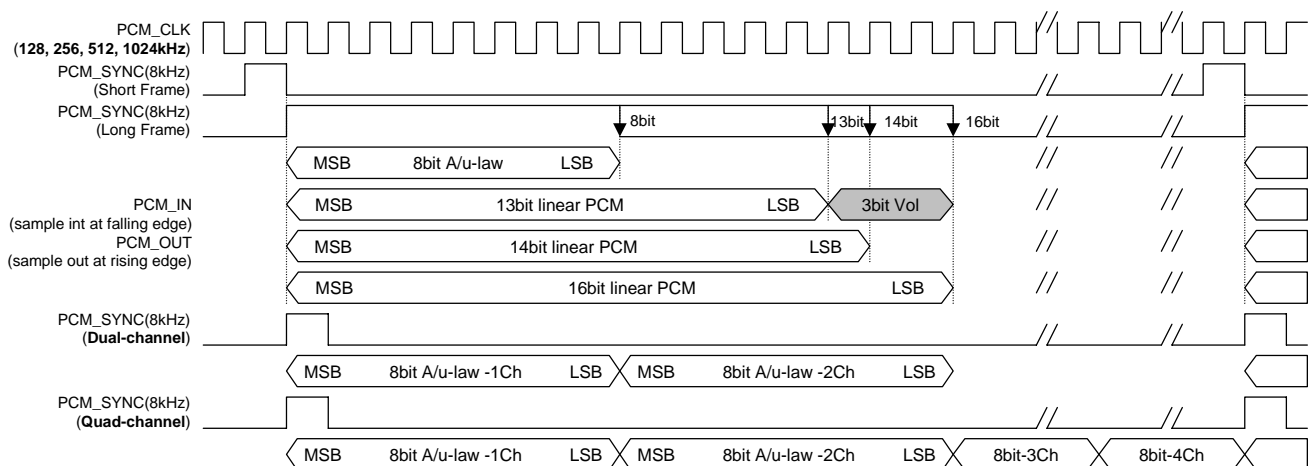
PCM_CLK
(**128, 256, 512, 1024kHz**)

PCM_SYNC(8kHz)
(Short Frame)

PCM_SYNC(8kHz)
(Long Frame)

8bit
13bit
14bit
16bit

MSB 8bit A/u-law LSB

PCM_IN
(sample int at falling edge)

MSB 13bit linear PCM LSB
3bit Vol

PCM_OUT
(sample out at rising edge)

MSB 14bit linear PCM LSB

MSB 16bit linear PCM LSB

PCM_SYNC(8kHz)
(**Dual-channel**)

MSB 8bit A/u-law -1Ch LSB
MSB 8bit A/u-law -2Ch LSB

PCM_SYNC(8kHz)
(**Quad-channel**)

MSB 8bit A/u-law -1Ch LSB
MSB 8bit A/u-law -2Ch LSB
8bit-3Ch
8bit-4Ch